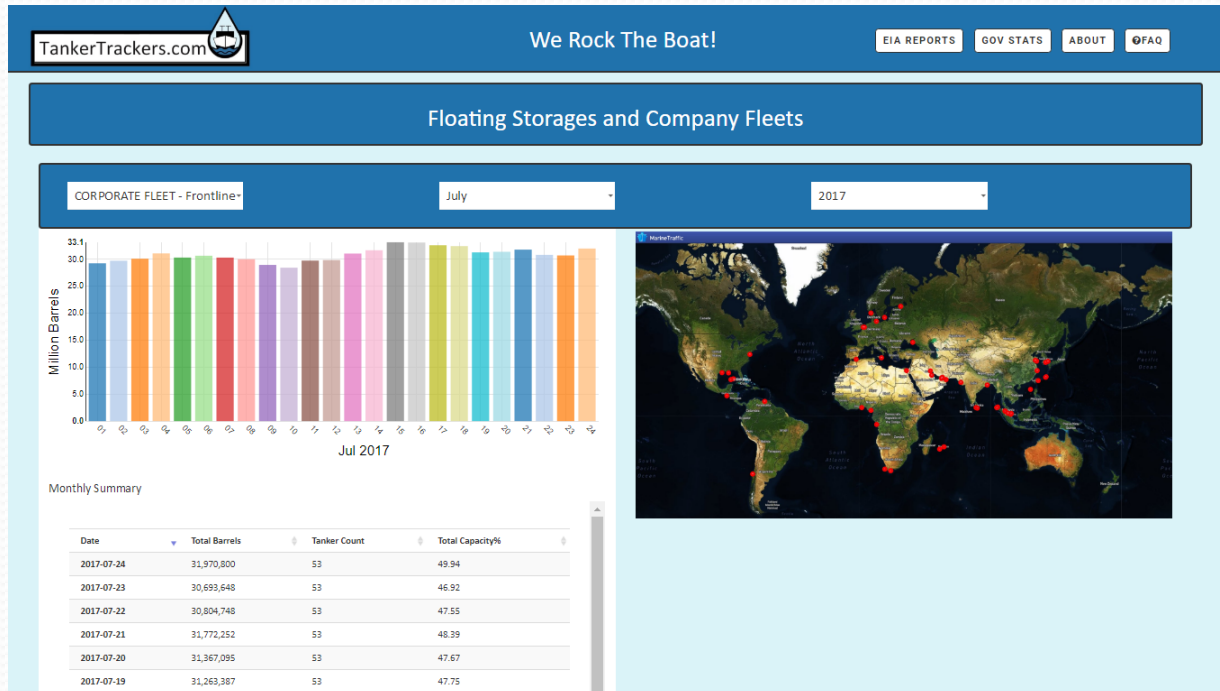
TankerTrackers.com

We Rock The Boat!

EIA REPORTS GOV STATS ABOUT ?FAQ

Floating Storages and Company Fleets

CORPORATE FLEET - Frontline

July

2017

33.1
30.0
25.0
20.0
15.0
10.0
5.0
0.0

Million Barrels

01 02 03 04 05 06 07 08 09 10 11 12 13 14 15 16 17 18 19 20 21 22 23 24

Jul 2017

MarineTraffic

Monthly Summary

| Date | Total Barrels | Tanker Count | Total Capacity% |
|---|---|---|---|
| 2017-07-24 | 31,970,800 | 53 | 49.94 |
| 2017-07-23 | 30,693,648 | 53 | 46.92 |
| 2017-07-22 | 30,804,748 | 53 | 47.55 |
| 2017-07-21 | 31,772,252 | 53 | 48.39 |
| 2017-07-20 | 31,367,095 | 53 | 47.67 |
| 2017-07-19 | 31,263,387 | 53 | 47.75 |